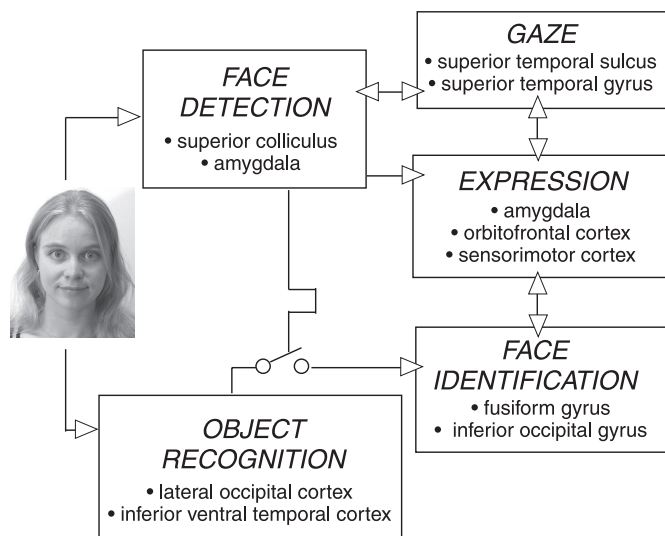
FACE DETECTION
• superior colliculus
• amygdala

GAZE
• superior temporal sulcus
• superior temporal gyrus

EXPRESSION
• amygdala
• orbitofrontal cortex
• sensorimotor cortex

FACE IDENTIFICATION
• fusiform gyrus
• inferior occipital gyrus

OBJECT RECOGNITION
• lateral occipital cortex
• inferior ventral temporal cortex